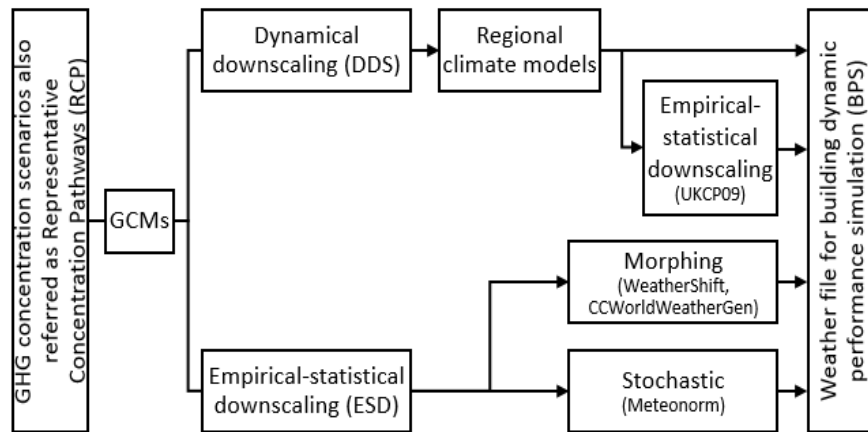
GHG concentration scenarios also referred as Representative Concentration Pathways (RCP)

GCMs

Dynamical downscaling (DDS)

Regional climate models

Empirical-statistical downscaling (UKCP09)

Morphing (WeatherShift, CCWorldWeatherGen)

Empirical-statistical downscaling (ESD)

Stochastic (Meteonorm)

Weather file for building dynamic performance simulation (BPS)